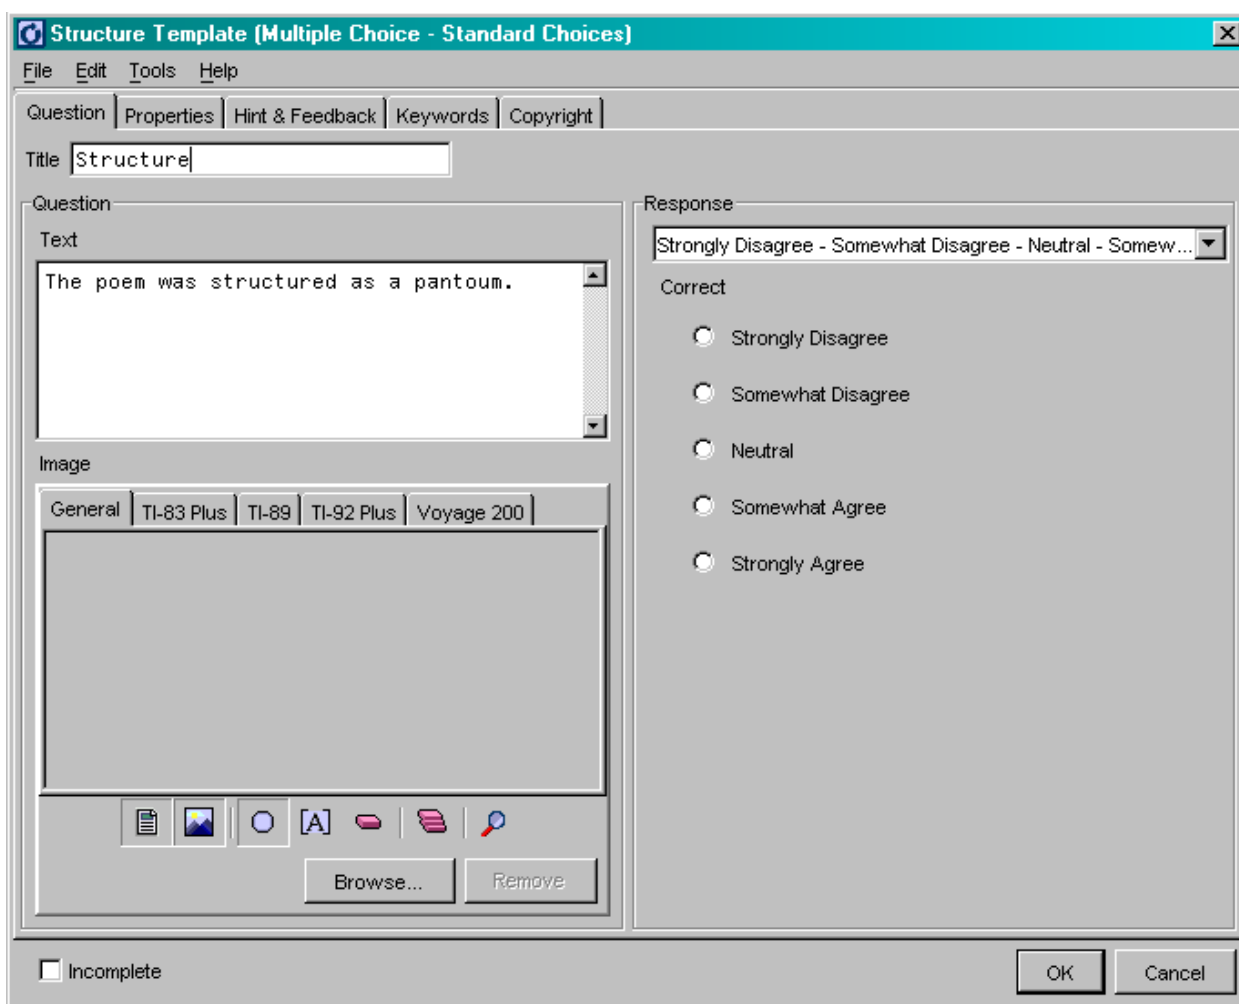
Structure Template (Multiple Choice - Standard Choices)

File Edit Tools Help

Question Properties Hint & Feedback Keywords Copyright

Title Structure

Question

Text

The poem was structured as a pantoum.

Image

General TI-83 Plus TI-89 TI-92 Plus Voyage 200

[A]

Browse... Remove

Response

Strongly Disagree - Somewhat Disagree - Neutral - Somew...

Correct

Strongly Disagree

Somewhat Disagree

Neutral

Somewhat Agree

Strongly Agree

Incomplete

OK Cancel